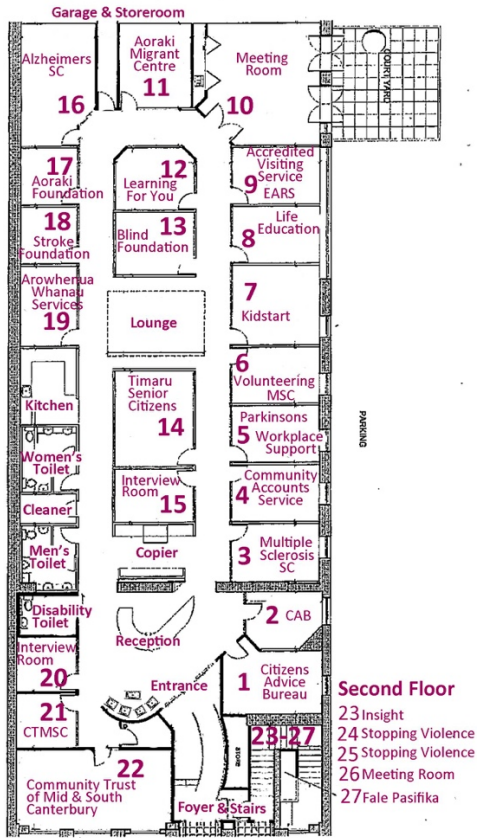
Garage & Storeroom

Alzheimers SC
16

Aoraki Migrant Centre
11

Meeting Room
10

COURT YARD

17
Aoraki Foundation

12
Learning For You

Accredited Visiting Service EARS
9

18
Stroke Foundation

Blind Foundation
13

8
Life Education

Arowhenua Whanau Services
19

Lounge

7
Kidstart

6
Volunteering MSC

Kitchen

Timaru Senior Citizens
14

Parkinsons
5
Workplace Support

PARKING

Women's Toilet

Interview Room
15

4
Community Accounts Service

Cleaner

Men's Toilet

Copier

3
Multiple Sclerosis SC

Disability Toilet

2
CAB

Reception

Interview Room
20

Entrance

1
Citizens Advice Bureau

21
CTMSC

STORE

23-27

22
Community Trust of Mid & South Canterbury

Foyer & Stairs

Second Floor
23 Insight
24 Stopping Violence
25 Stopping Violence
26 Meeting Room
27 Fale Pasifika